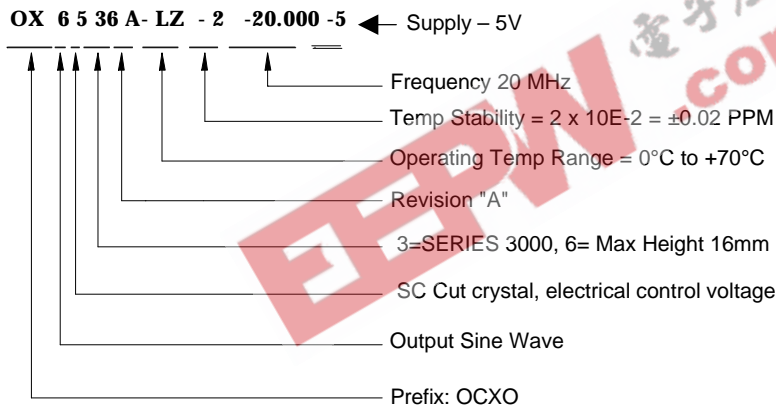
OX 6 5 36 A- LZ - 2 -20.000 -5 Supply – 5V

Frequency 20 MHz

Temp Stability = 2 x 10E-2 = ±0.02 PPM

Operating Temp Range = 0°C to +70°C

Revision "A"

3=SERIES 3000, 6= Max Height 16mm

SC Cut crystal, electrical control voltage

Output Sine Wave

Prefix: OCXO

EEPW .com